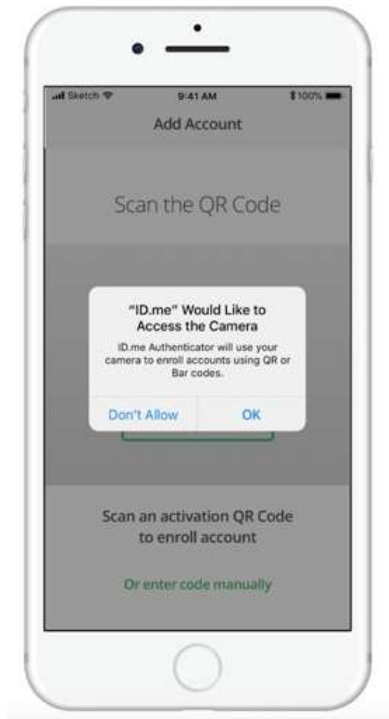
Sketch 9:41 AM 100%

Add Account

Scan the QR Code

"ID.me" Would Like to Access the Camera

ID.me Authenticator will use your camera to enroll accounts using QR or Bar codes.

Don't Allow

OK

Scan an activation QR Code to enroll account

Or enter code manually